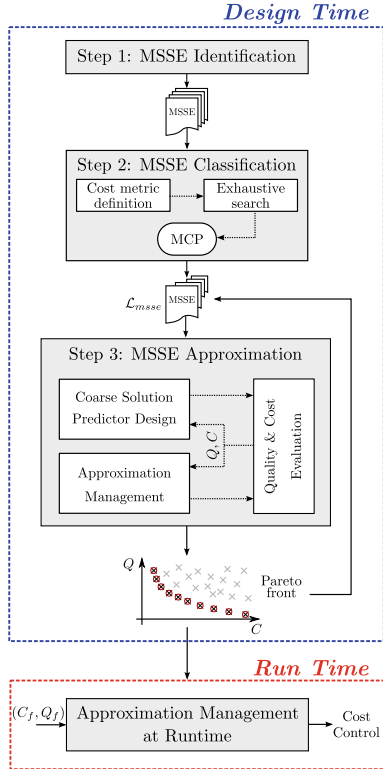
Design Time

Step 1: MSSE Identification

MSSE

Step 2: MSSE Classification

Cost metric definition

Exhaustive search

MCP

$\mathcal{L}_{msse}$

MSSE

Step 3: MSSE Approximation

Coarse Solution Predictor Design

Quality & Cost Evaluation

$Q, C$

Approximation Management

$Q$

Pareto front

$C$

Run Time

$(C_f, Q_f)$

Approximation Management at Runtime

Cost Control